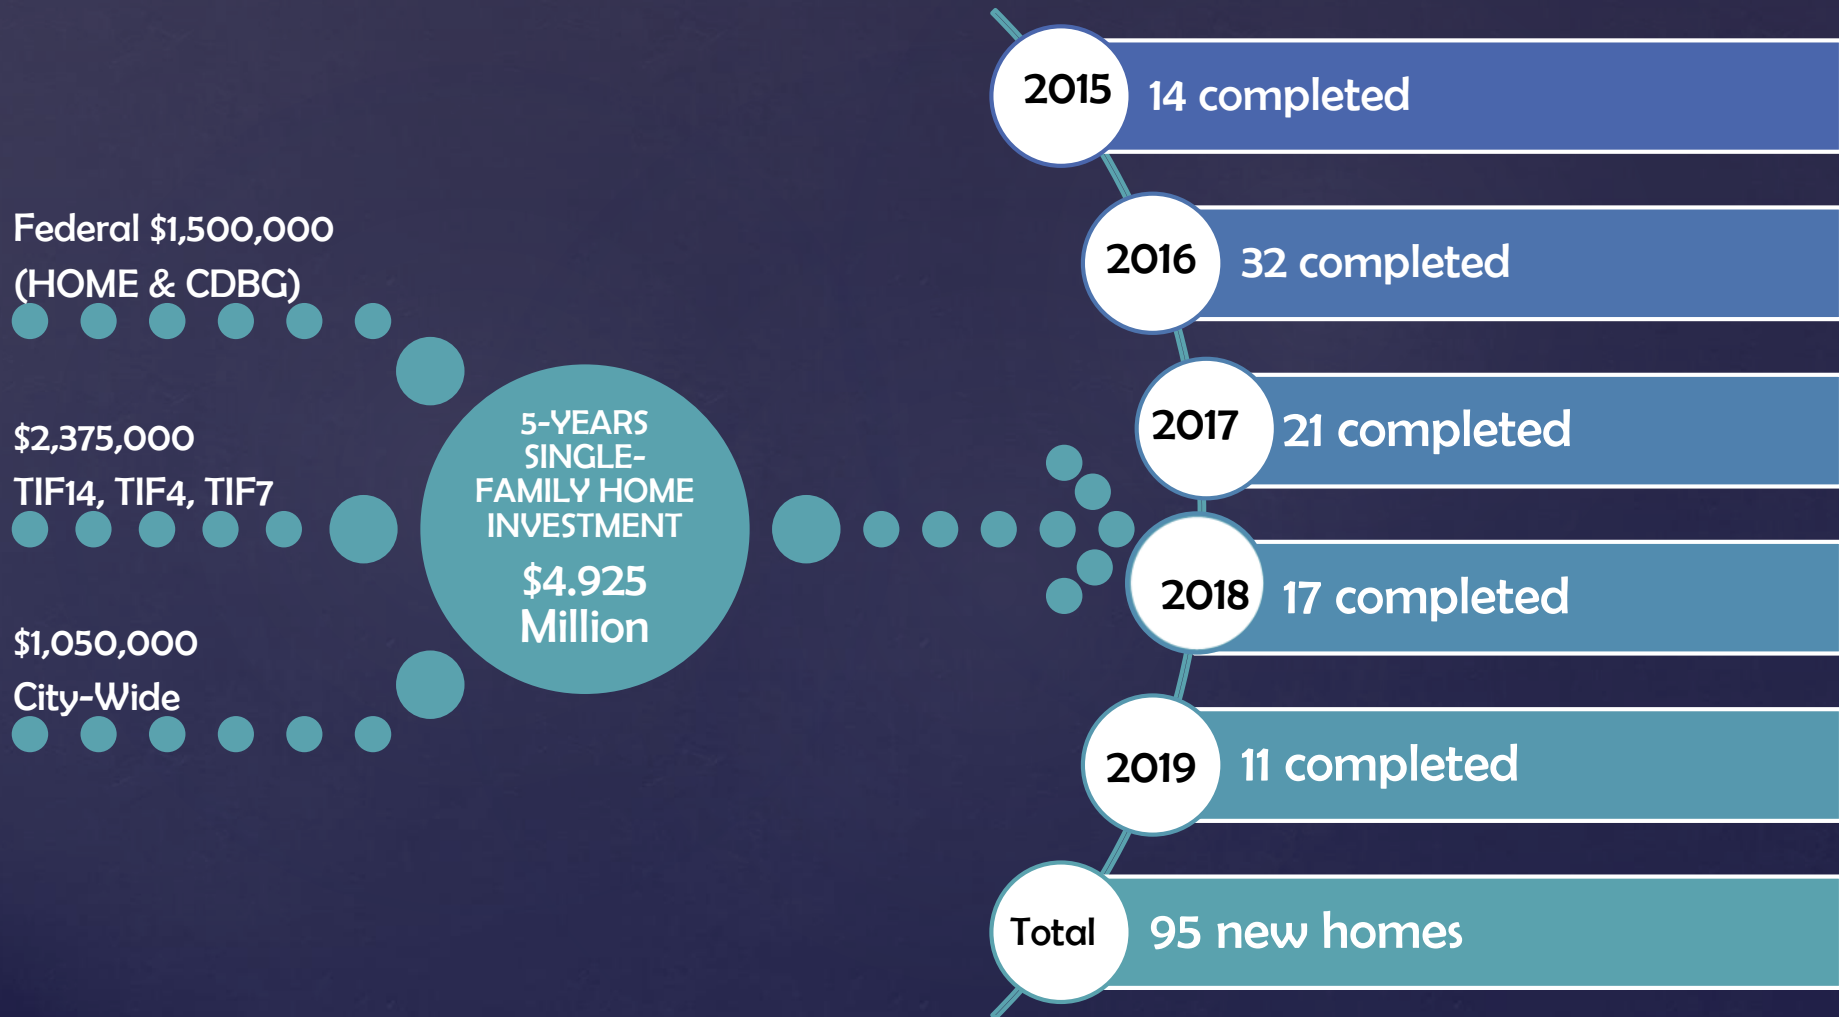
Federal $1,500,000 (HOME & CDBG)

$2,375,000 TIF14, TIF4, TIF7

$1,050,000 City-Wide

5-YEARS SINGLE-FAMILY HOME INVESTMENT

$4.925 Million

2015 14 completed

2016 32 completed

2017 21 completed

2018 17 completed

2019 11 completed

Total 95 new homes